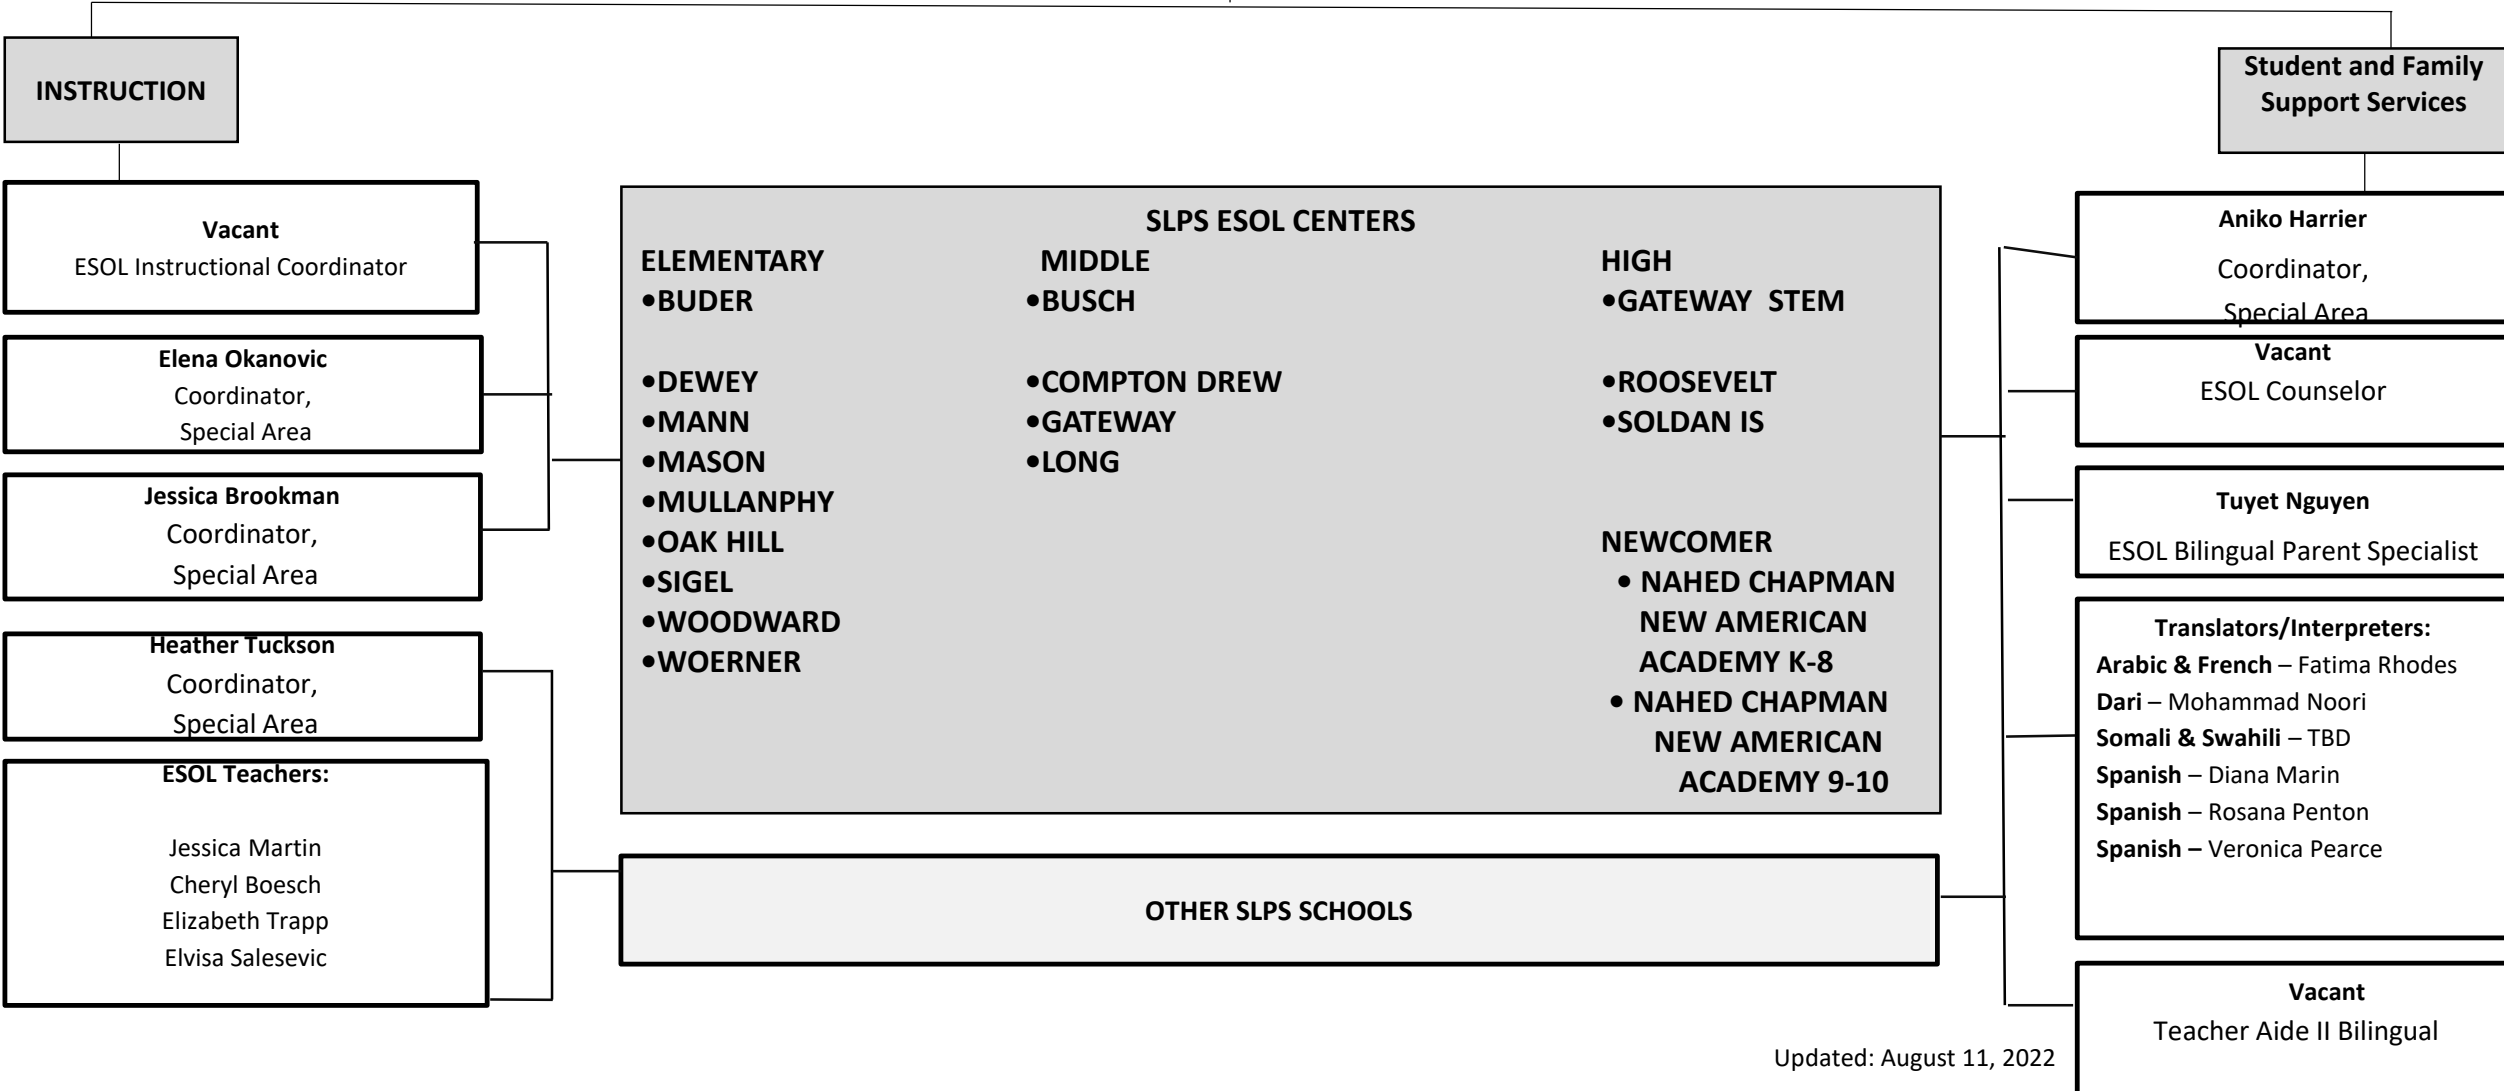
INSTRUCTION

Student and Family Support Services

Vacant
ESOL Instructional Coordinator

Elena Okanovic
Coordinator,
Special Area

Jessica Brookman
Coordinator,
Special Area

Heather Tuckson
Coordinator,
Special Area

ESOL Teachers:

Jessica Martin
Cheryl Boesch
Elizabeth Trapp
Elvisa Salesevic

SLPS ESOL CENTERS

ELEMENTARY
•BUDER

•DEWEY
•MANN
•MASON
•MULLANPHY
•OAK HILL
•SIGEL
•WOODWARD
•WOERNER

MIDDLE
•BUSCH

•COMPTON DREW
•GATEWAY
•LONG

HIGH
•GATEWAY STEM

•ROOSEVELT
•SOLDAN IS

NEWCOMER
• NAHED CHAPMAN NEW AMERICAN ACADEMY K-8
• NAHED CHAPMAN NEW AMERICAN ACADEMY 9-10

OTHER SLPS SCHOOLS

Aniko Harrier
Coordinator,
Special Area

Vacant
ESOL Counselor

Tuyet Nguyen
ESOL Bilingual Parent Specialist

Translators/Interpreters:
Arabic & French – Fatima Rhodes
Dari – Mohammad Noori
Somali & Swahili – TBD
Spanish – Diana Marin
Spanish – Rosana Penton
Spanish – Veronica Pearce

Vacant
Teacher Aide II Bilingual

Updated: August 11, 2022